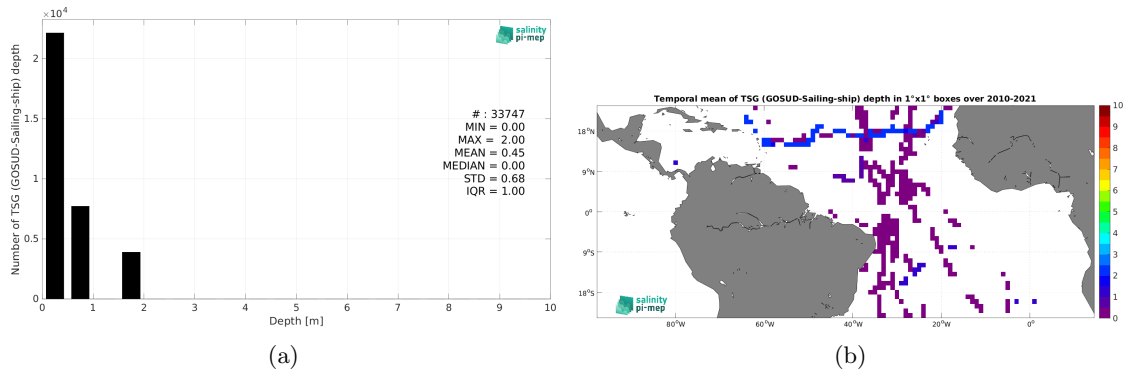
$\times10^4$

Number of TSG (GOSUD-Sailing-ship) depth

2
1.5
1
0.5
0

0 1 2 3 4 5 6 7 8 9 10

Depth [m]

salinity pi-mep

# : 33747
MIN = 0.00
MAX = 2.00
MEAN = 0.45
MEDIAN = 0.00
STD = 0.68
IQR = 1.00

(a)

Temporal mean of TSG (GOSUD-Sailing-ship) depth in 1°x1° boxes over 2010-2021

18°N
9°N
0°
9°S
18°S

80°W 60°W 40°W 20°W 0°

10
9
8
7
6
5
4
3
2
1
0

salinity pi-mep

(b)